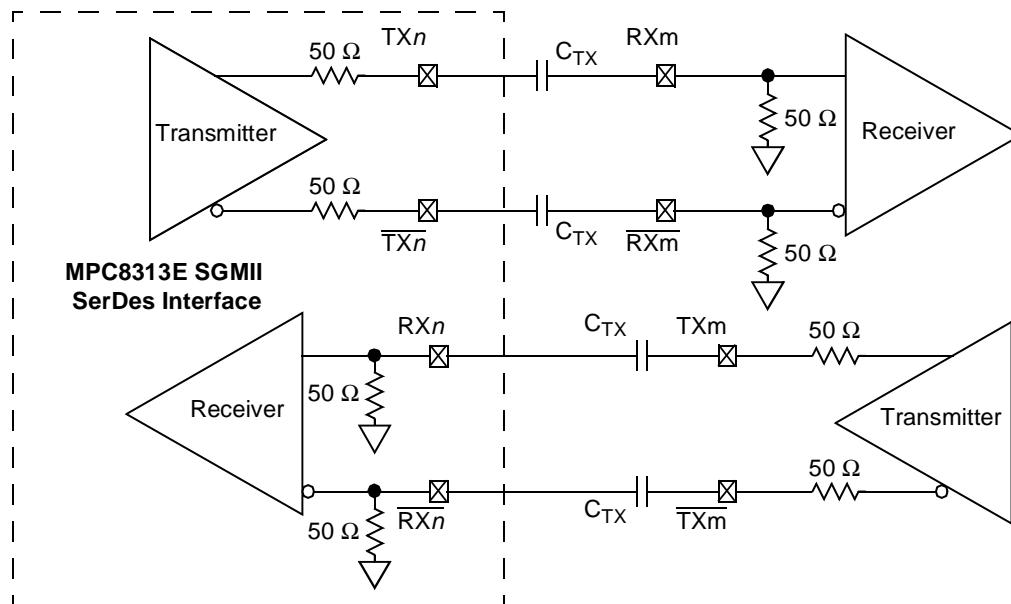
50 Ω
TX$n$
$C_{TX}$
RXm
Transmitter
50 Ω
Receiver
50 Ω
$\overline{TXn}$
$C_{TX}$
$\overline{RXm}$
50 Ω
MPC8313E SGMII SerDes Interface
RX$n$
$C_{TX}$
TXm
50 Ω
Receiver
50 Ω
Transmitter
50 Ω
50 Ω
$\overline{RXn}$
$C_{TX}$
$\overline{TXm}$